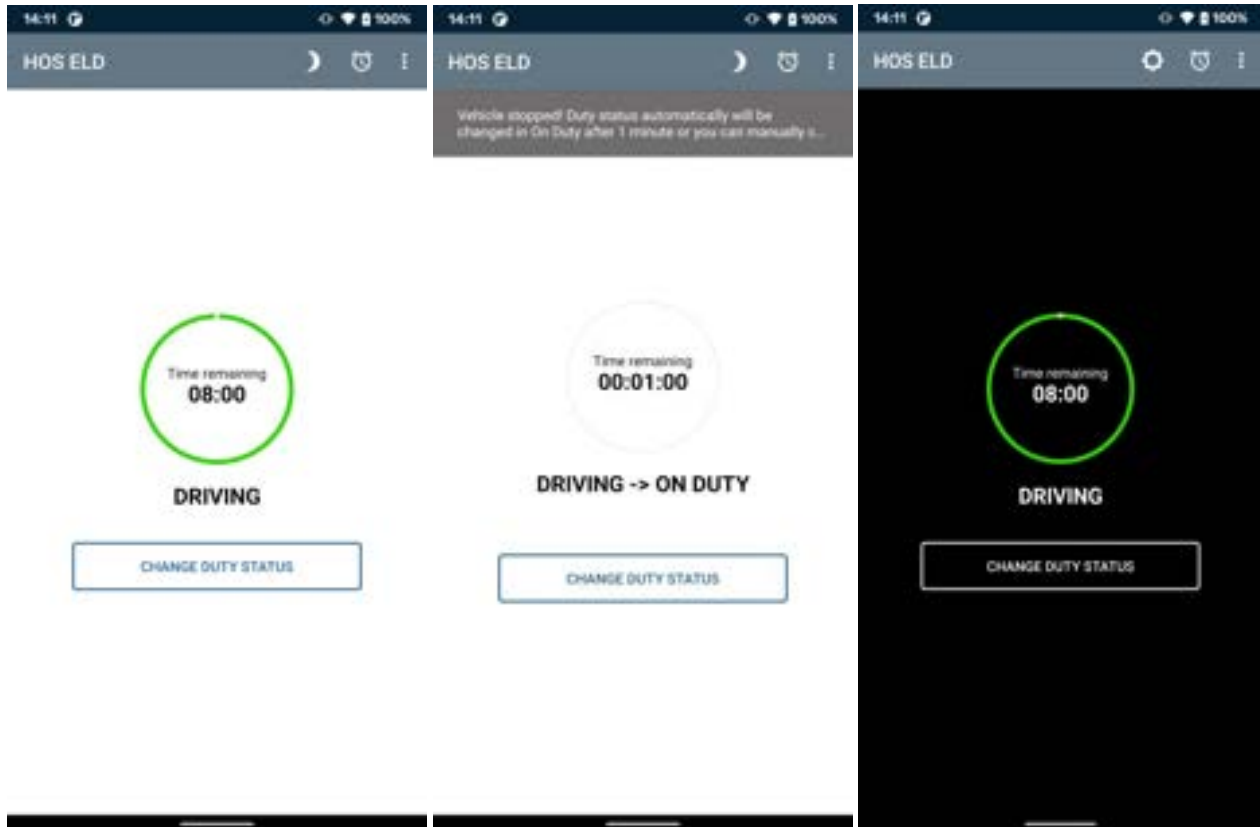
14:11 100%

HOS ELD

Time remaining
08:00

DRIVING

CHANGE DUTY STATUS

14:11 100%

HOS ELD

Vehicle stopped! Duty status automatically will be changed in On Duty after 1 minute or you can manually c...

Time remaining
00:01:00

DRIVING -> ON DUTY

CHANGE DUTY STATUS

14:11 100%

HOS ELD

Time remaining
08:00

DRIVING

CHANGE DUTY STATUS